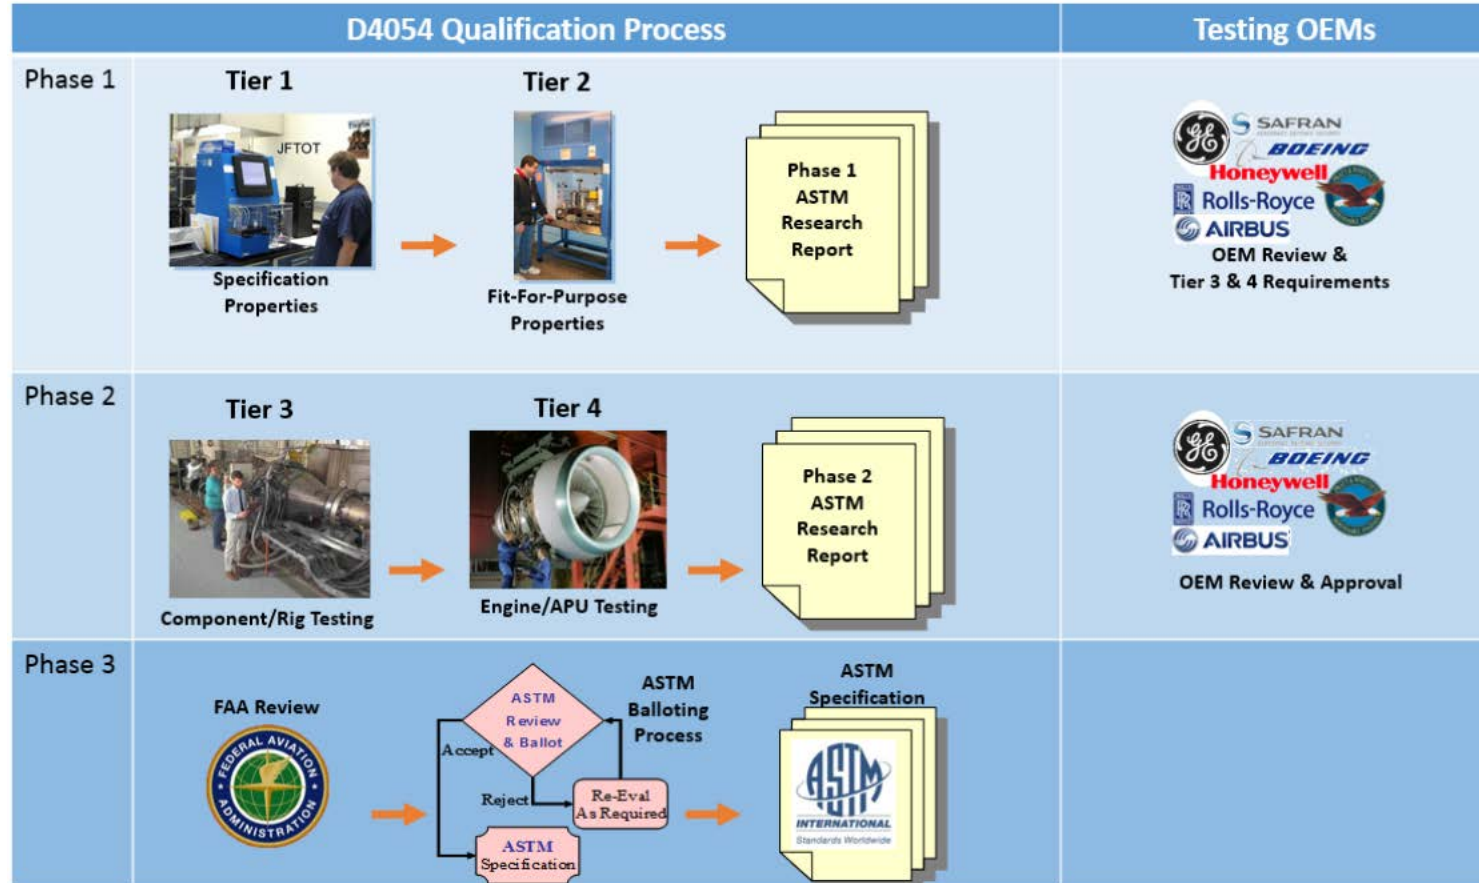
| D4054 Qualification Process | Testing OEMs |
|---|---|

Phase 1

Tier 1

JFTOT

Specification Properties

Tier 2

Fit-For-Purpose Properties

Phase 1 ASTM Research Report

GE SAFRAN BOEING Honeywell Rolls-Royce AIRBUS

OEM Review & Tier 3 & 4 Requirements

Phase 2

Tier 3

Component/Rig Testing

Tier 4

Engine/APU Testing

Phase 2 ASTM Research Report

GE SAFRAN BOEING Honeywell Rolls-Royce AIRBUS

OEM Review & Approval

Phase 3

FAA Review

FEDERAL AVIATION ADMINISTRATION

ASTM Review & Ballot

Accept

Reject

Re-Eval As Required

ASTM Specification

ASTM Balloting Process

ASTM Specification

ASTM INTERNATIONAL Standards Worldwide